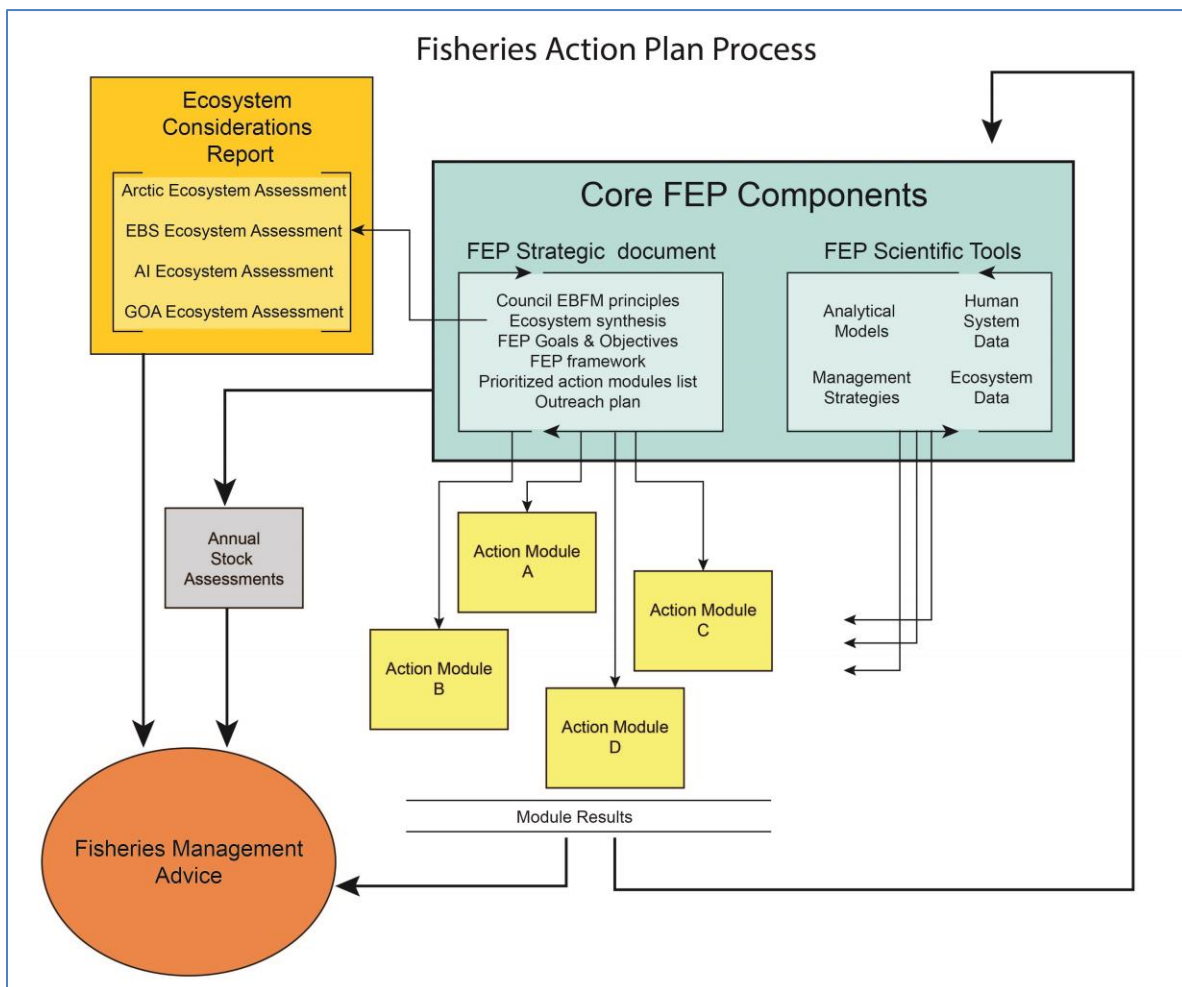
Fisheries Action Plan Process

Ecosystem Considerations Report

Arctic Ecosystem Assessment

EBS Ecosystem Assessment

AI Ecosystem Assessment

GOA Ecosystem Assessment

Core FEP Components

FEP Strategic document

Council EBFM principles
Ecosystem synthesis
FEP Goals & Objectives
FEP framework
Prioritized action modules list
Outreach plan

FEP Scientific Tools

Analytical Models

Human System Data

Management Strategies

Ecosystem Data

Annual Stock Assessments

Action Module A

Action Module B

Action Module C

Action Module D

Module Results

Fisheries Management Advice